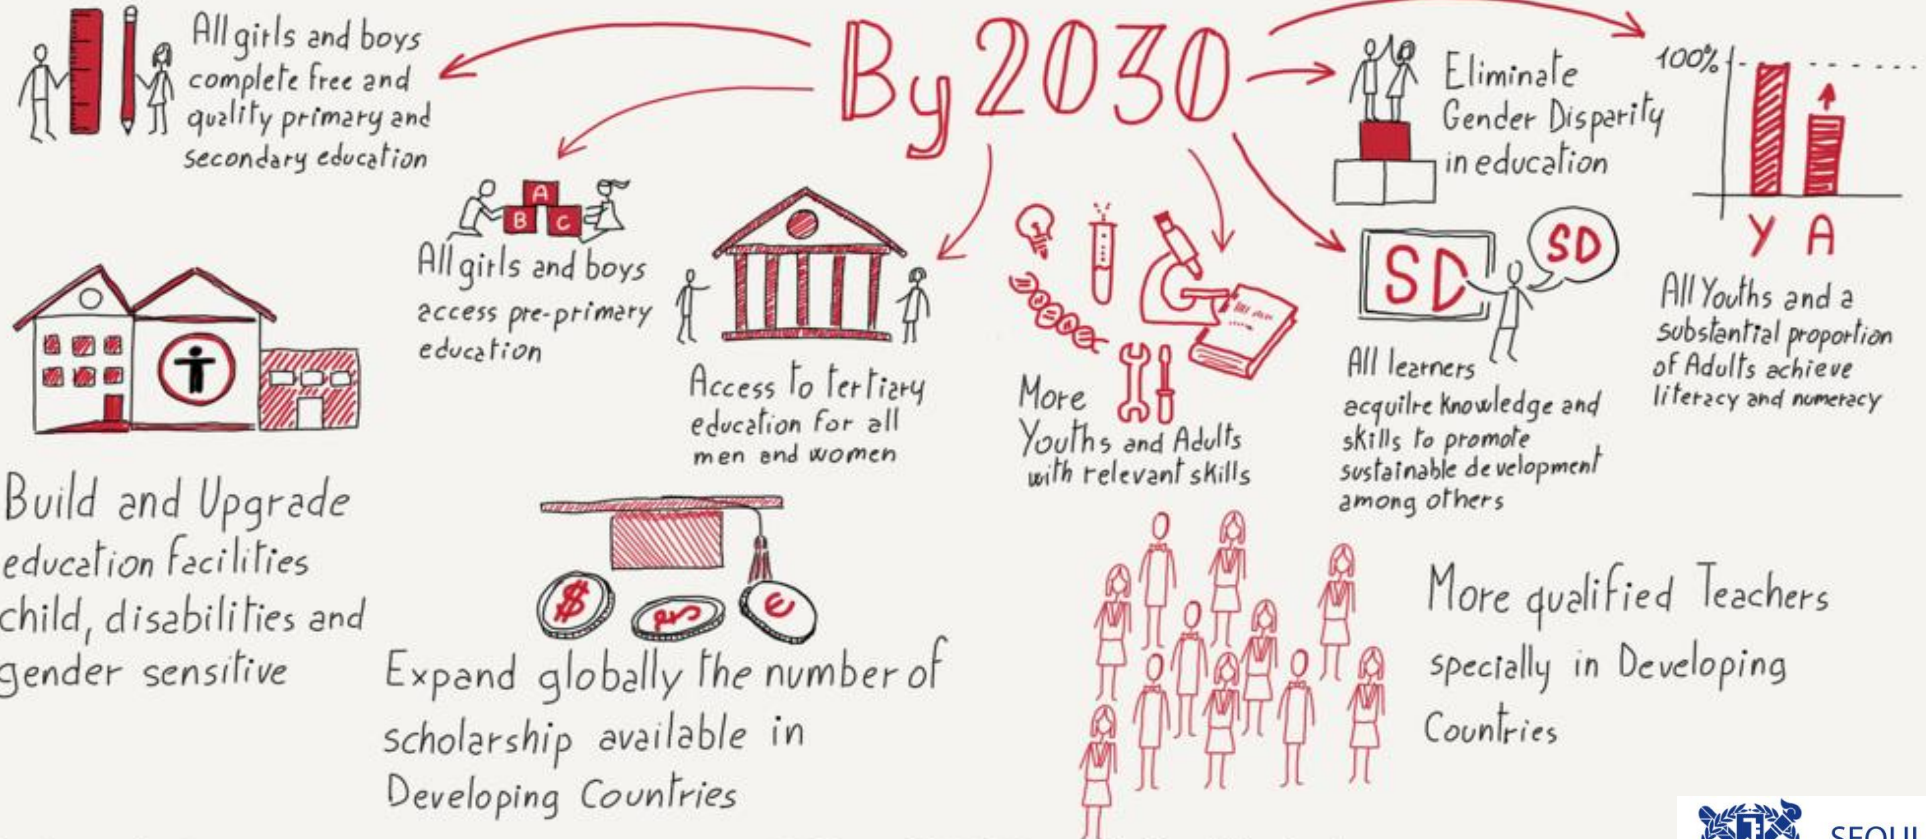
By 2030

All girls and boys complete free and quality primary and secondary education

All girls and boys access pre-primary education

A B C

Access to tertiary education for all men and women

More Youths and Adults with relevant skills

Eliminate Gender Disparity in education

100%

Y A

All Youths and a substantial proportion of Adults achieve literacy and numeracy

SD

SD

All learners acquilre knowledge and skills to promote sustainable development among others

Build and Upgrade education facilities child, disabilities and gender sensitive

$

€

Expand globally the number of scholarship available in Developing Countries

More qualified Teachers specially in Developing Countries

SEOUL